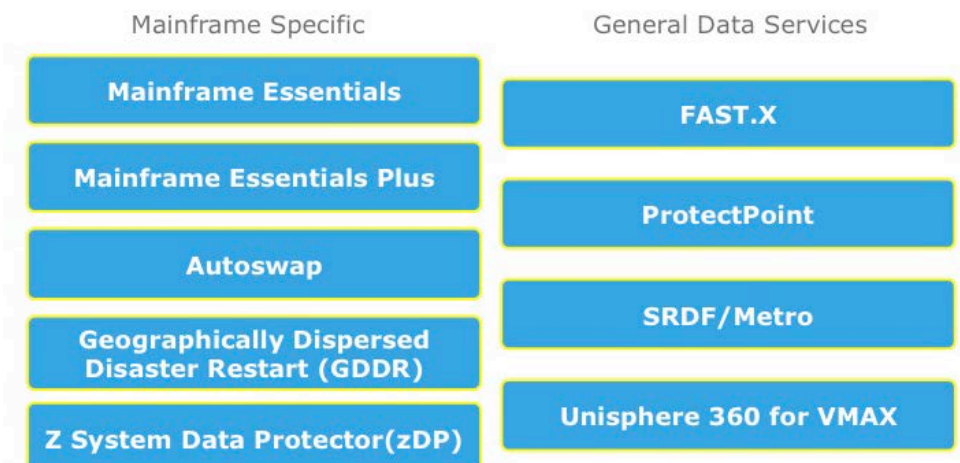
Mainframe Specific

Mainframe Essentials

Mainframe Essentials Plus

Autoswap

Geographically Dispersed Disaster Restart (GDDR)

Z System Data Protector(zDP)

General Data Services

FAST.X

ProtectPoint

SRDF/Metro

Unisphere 360 for VMAX